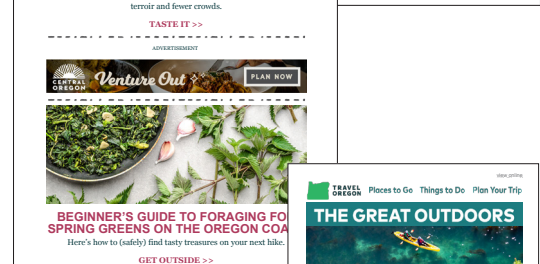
terroir and fewer crowds.

TASTE IT >>

ADVERTISEMENT

CENTRAL OREGON Venture Out PLAN NOW

BEGINNER'S GUIDE TO FORAGING FO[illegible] SPRING GREENS ON THE OREGON COA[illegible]

Here's how to (safely) find tasty treasures on your next hike.

GET OUTSIDE >>

view online

TRAVEL OREGON Places to Go Things to Do Plan Your Trip

THE GREAT OUTDOORS